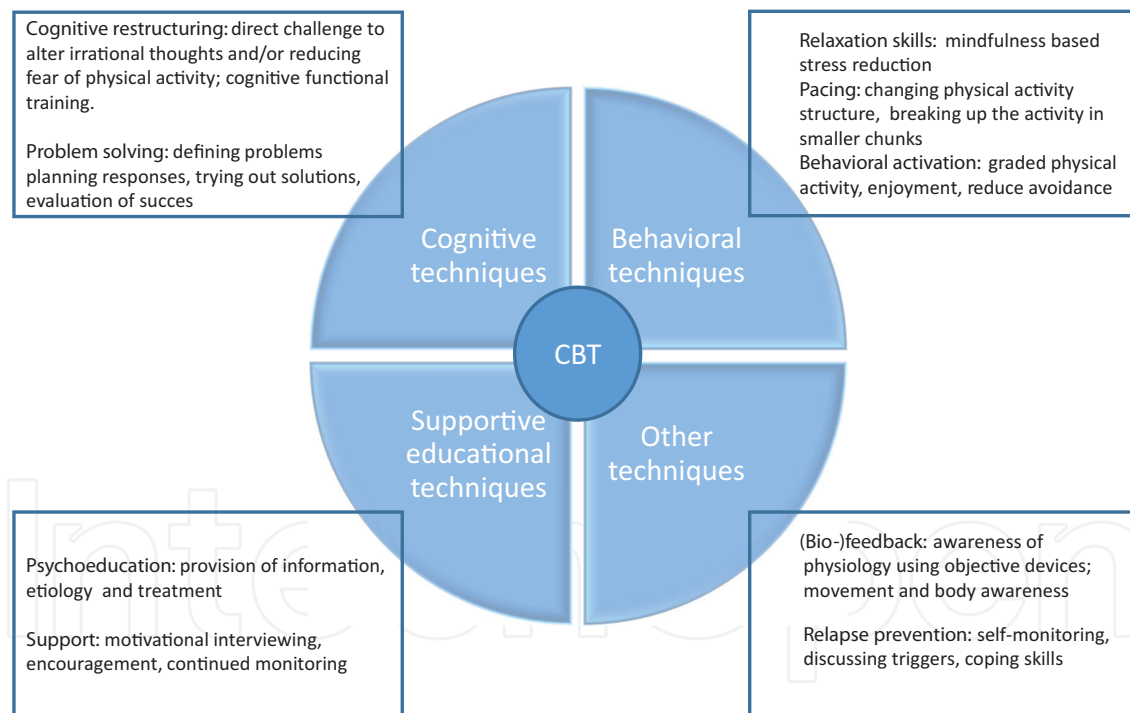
Cognitive restructuring: direct challenge to alter irrational thoughts and/or reducing fear of physical activity; cognitive functional training.

Problem solving: defining problems planning responses, trying out solutions, evaluation of succes

Relaxation skills: mindfulness based stress reduction
Pacing: changing physical activity structure, breaking up the activity in smaller chunks
Behavioral activation: graded physical activity, enjoyment, reduce avoidance

Cognitive techniques

Behavioral techniques

CBT

Supportive educational techniques

Other techniques

Psychoeducation: provision of information, etiology and treatment

Support: motivational interviewing, encouragement, continued monitoring

(Bio-)feedback: awareness of physiology using objective devices; movement and body awareness

Relapse prevention: self-monitoring, discussing triggers, coping skills